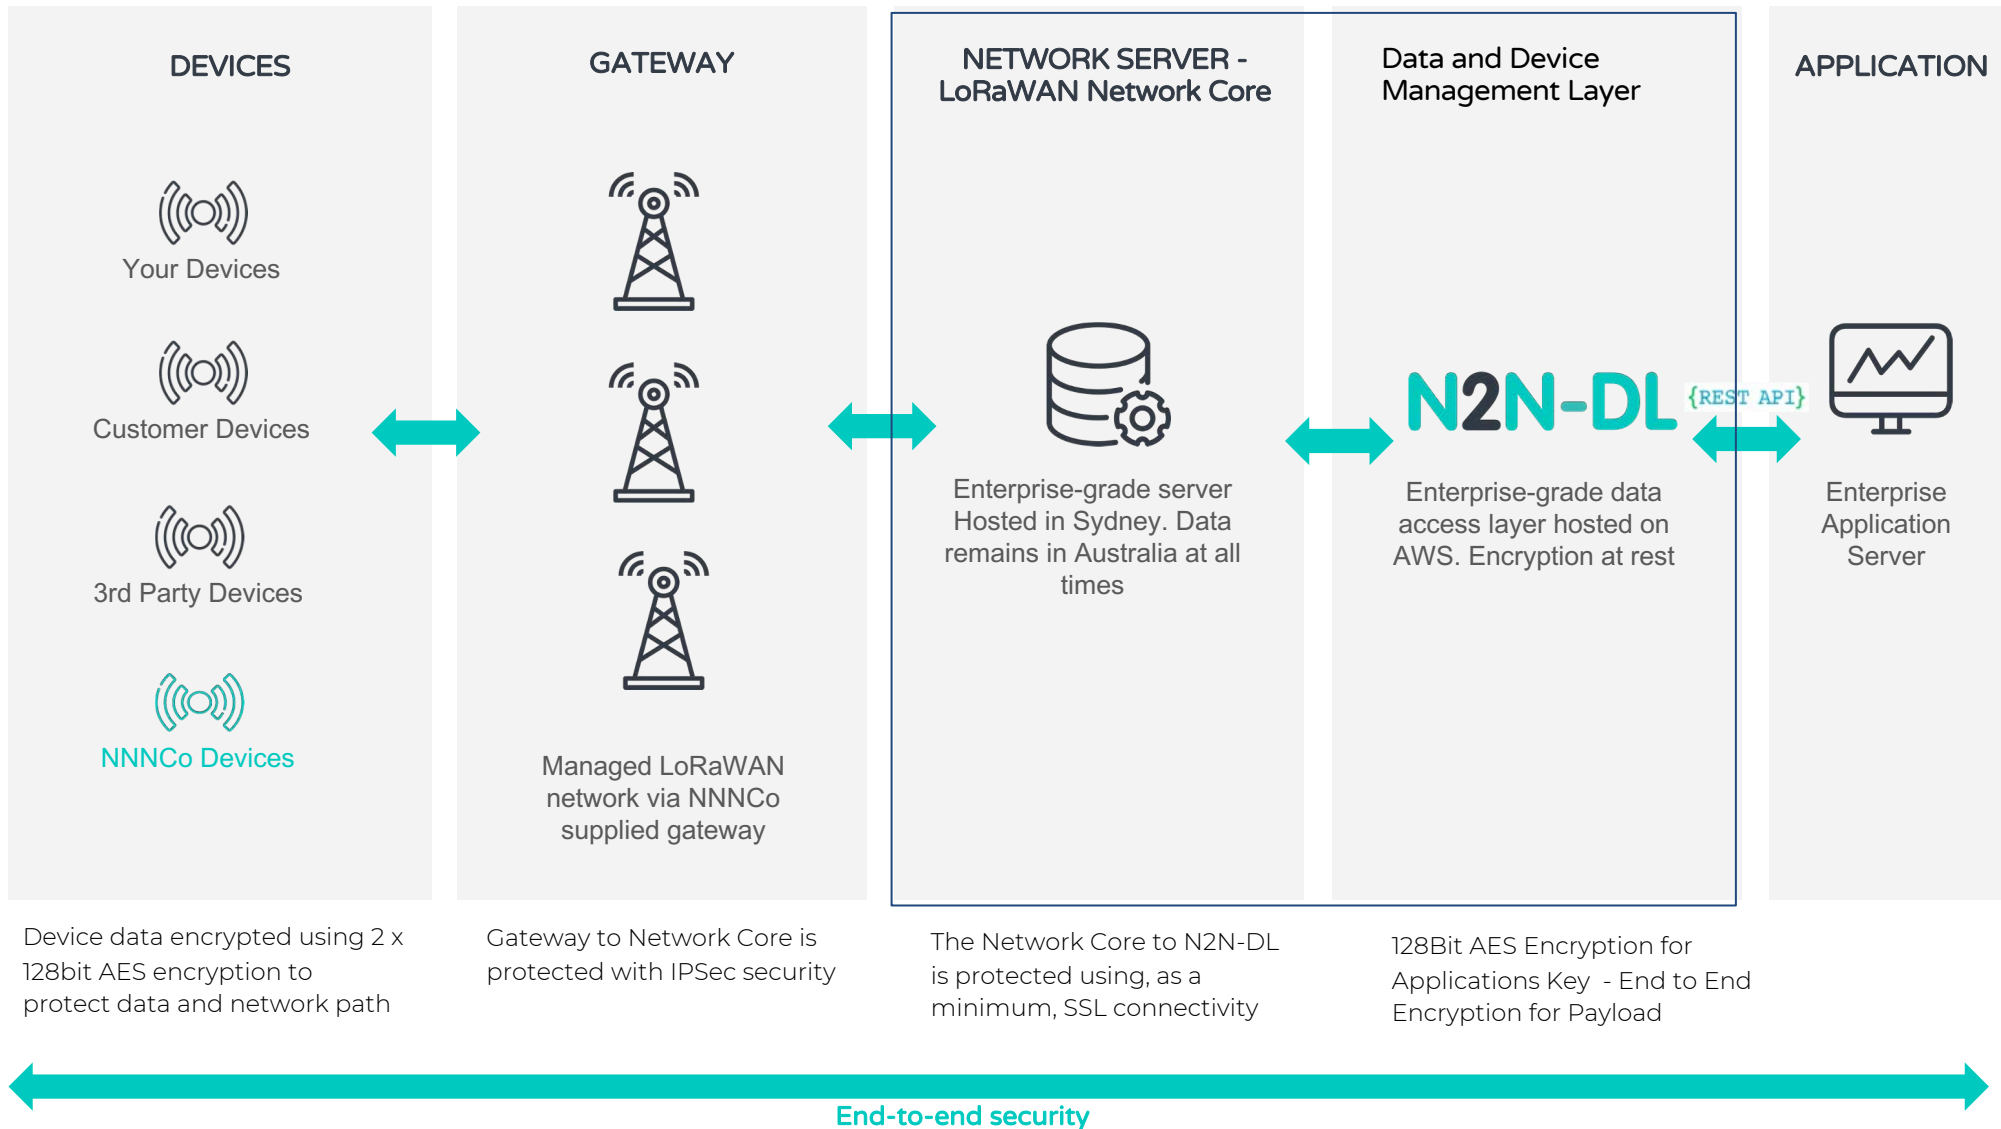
DEVICES

Your Devices

Customer Devices

3rd Party Devices

NNNCo Devices

GATEWAY

Managed LoRaWAN network via NNNCo supplied gateway

NETWORK SERVER - LoRaWAN Network Core

Enterprise-grade server Hosted in Sydney. Data remains in Australia at all times

Data and Device Management Layer

N2N-DL

{REST API}

Enterprise-grade data access layer hosted on AWS. Encryption at rest

APPLICATION

Enterprise Application Server

Device data encrypted using 2 x 128bit AES encryption to protect data and network path

Gateway to Network Core is protected with IPSec security

The Network Core to N2N-DL is protected using, as a minimum, SSL connectivity

128Bit AES Encryption for Applications Key - End to End Encryption for Payload

End-to-end security